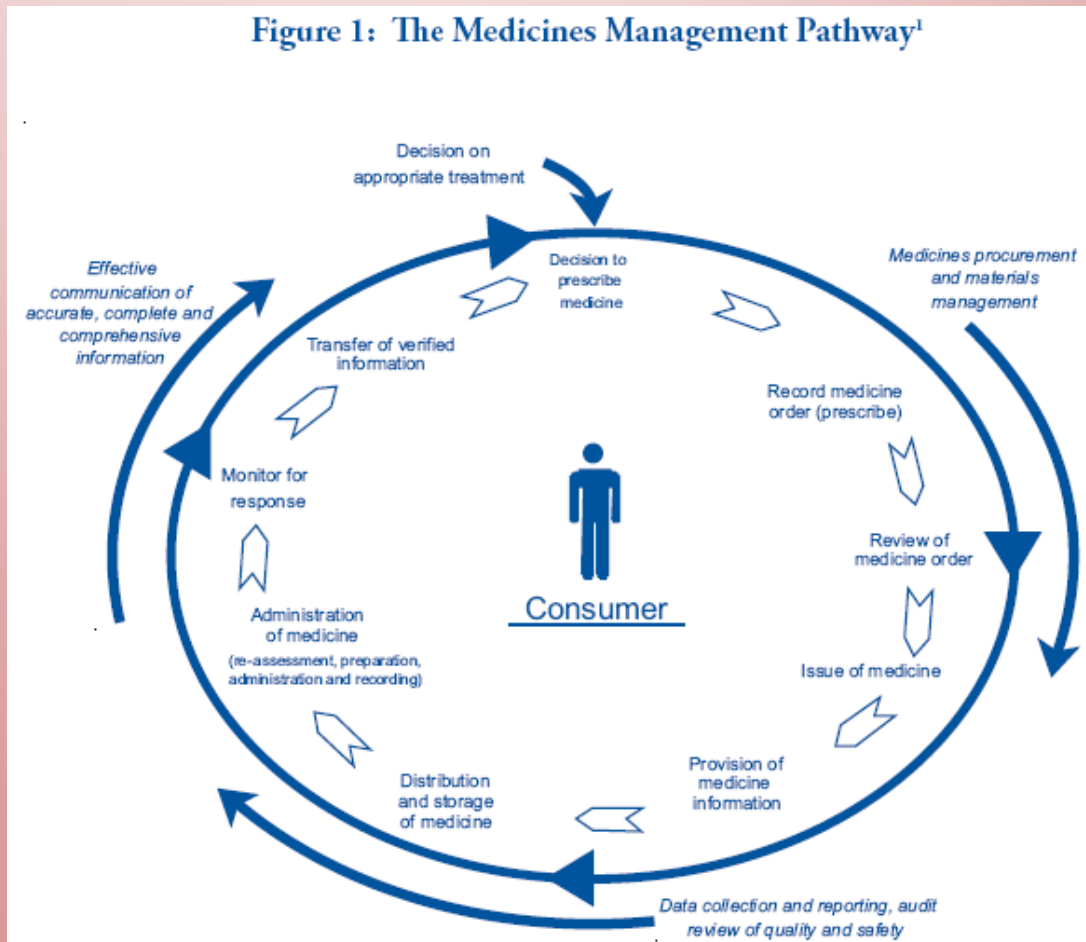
Figure 1: The Medicines Management Pathway$^1$

Decision on appropriate treatment

Effective communication of accurate, complete and comprehensive information

Decision to prescribe medicine

Medicines procurement and materials management

Transfer of verified information

Record medicine order (prescribe)

Monitor for response

Consumer

Review of medicine order

Administration of medicine (re-assessment, preparation, administration and recording)

Issue of medicine

Provision of medicine information

Distribution and storage of medicine

Data collection and reporting, audit review of quality and safety